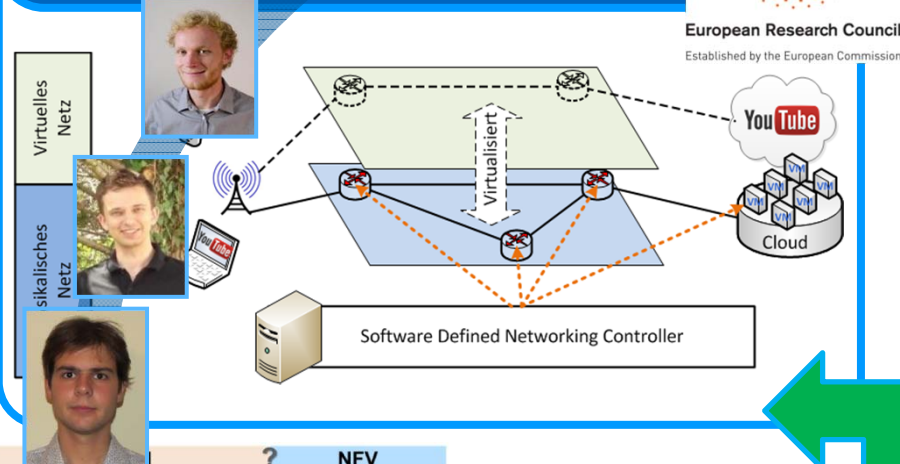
European Research Council
Established by the European Commission

Virtuelles Netz

sikalisches Netz

Virtualisiert

You Tube

You Tube

VM VM VM VM VM VM VM VM

Cloud

Software Defined Networking Controller

?

NFV